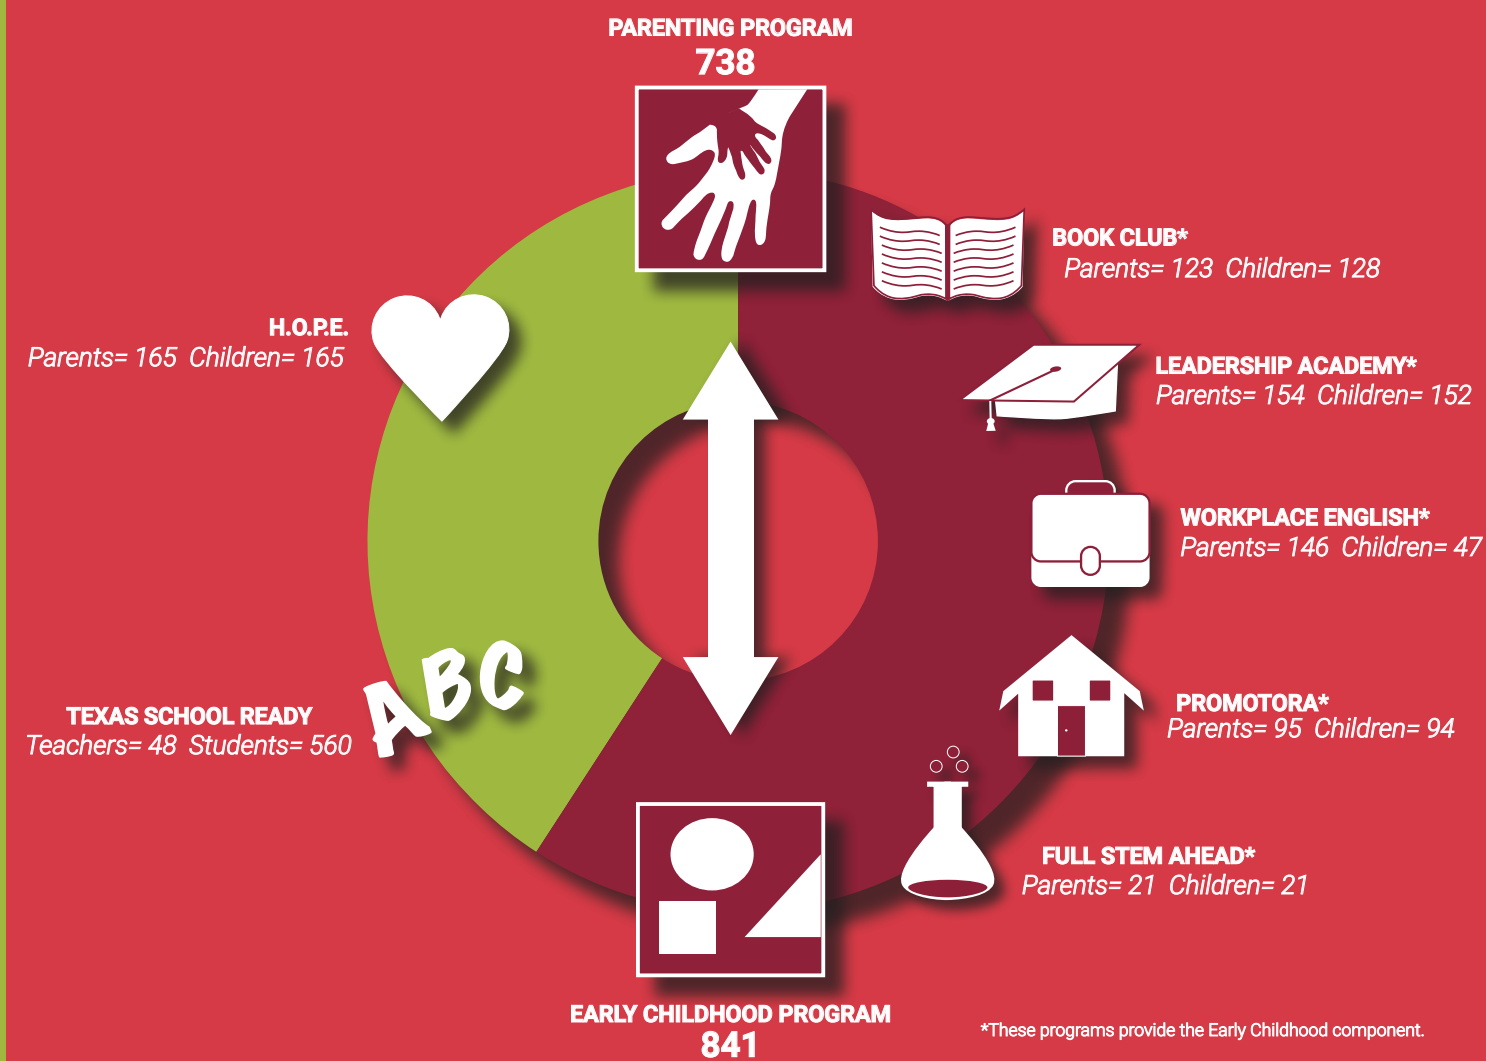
PARENTING PROGRAM
738

BOOK CLUB*
Parents= 123 Children= 128

H.O.P.E.
Parents= 165 Children= 165

LEADERSHIP ACADEMY*
Parents= 154 Children= 152

WORKPLACE ENGLISH*
Parents= 146 Children= 47

ABC

TEXAS SCHOOL READY
Teachers= 48 Students= 560

PROMOTORA*
Parents= 95 Children= 94

FULL STEM AHEAD*
Parents= 21 Children= 21

EARLY CHILDHOOD PROGRAM
841

*These programs provide the Early Childhood component.